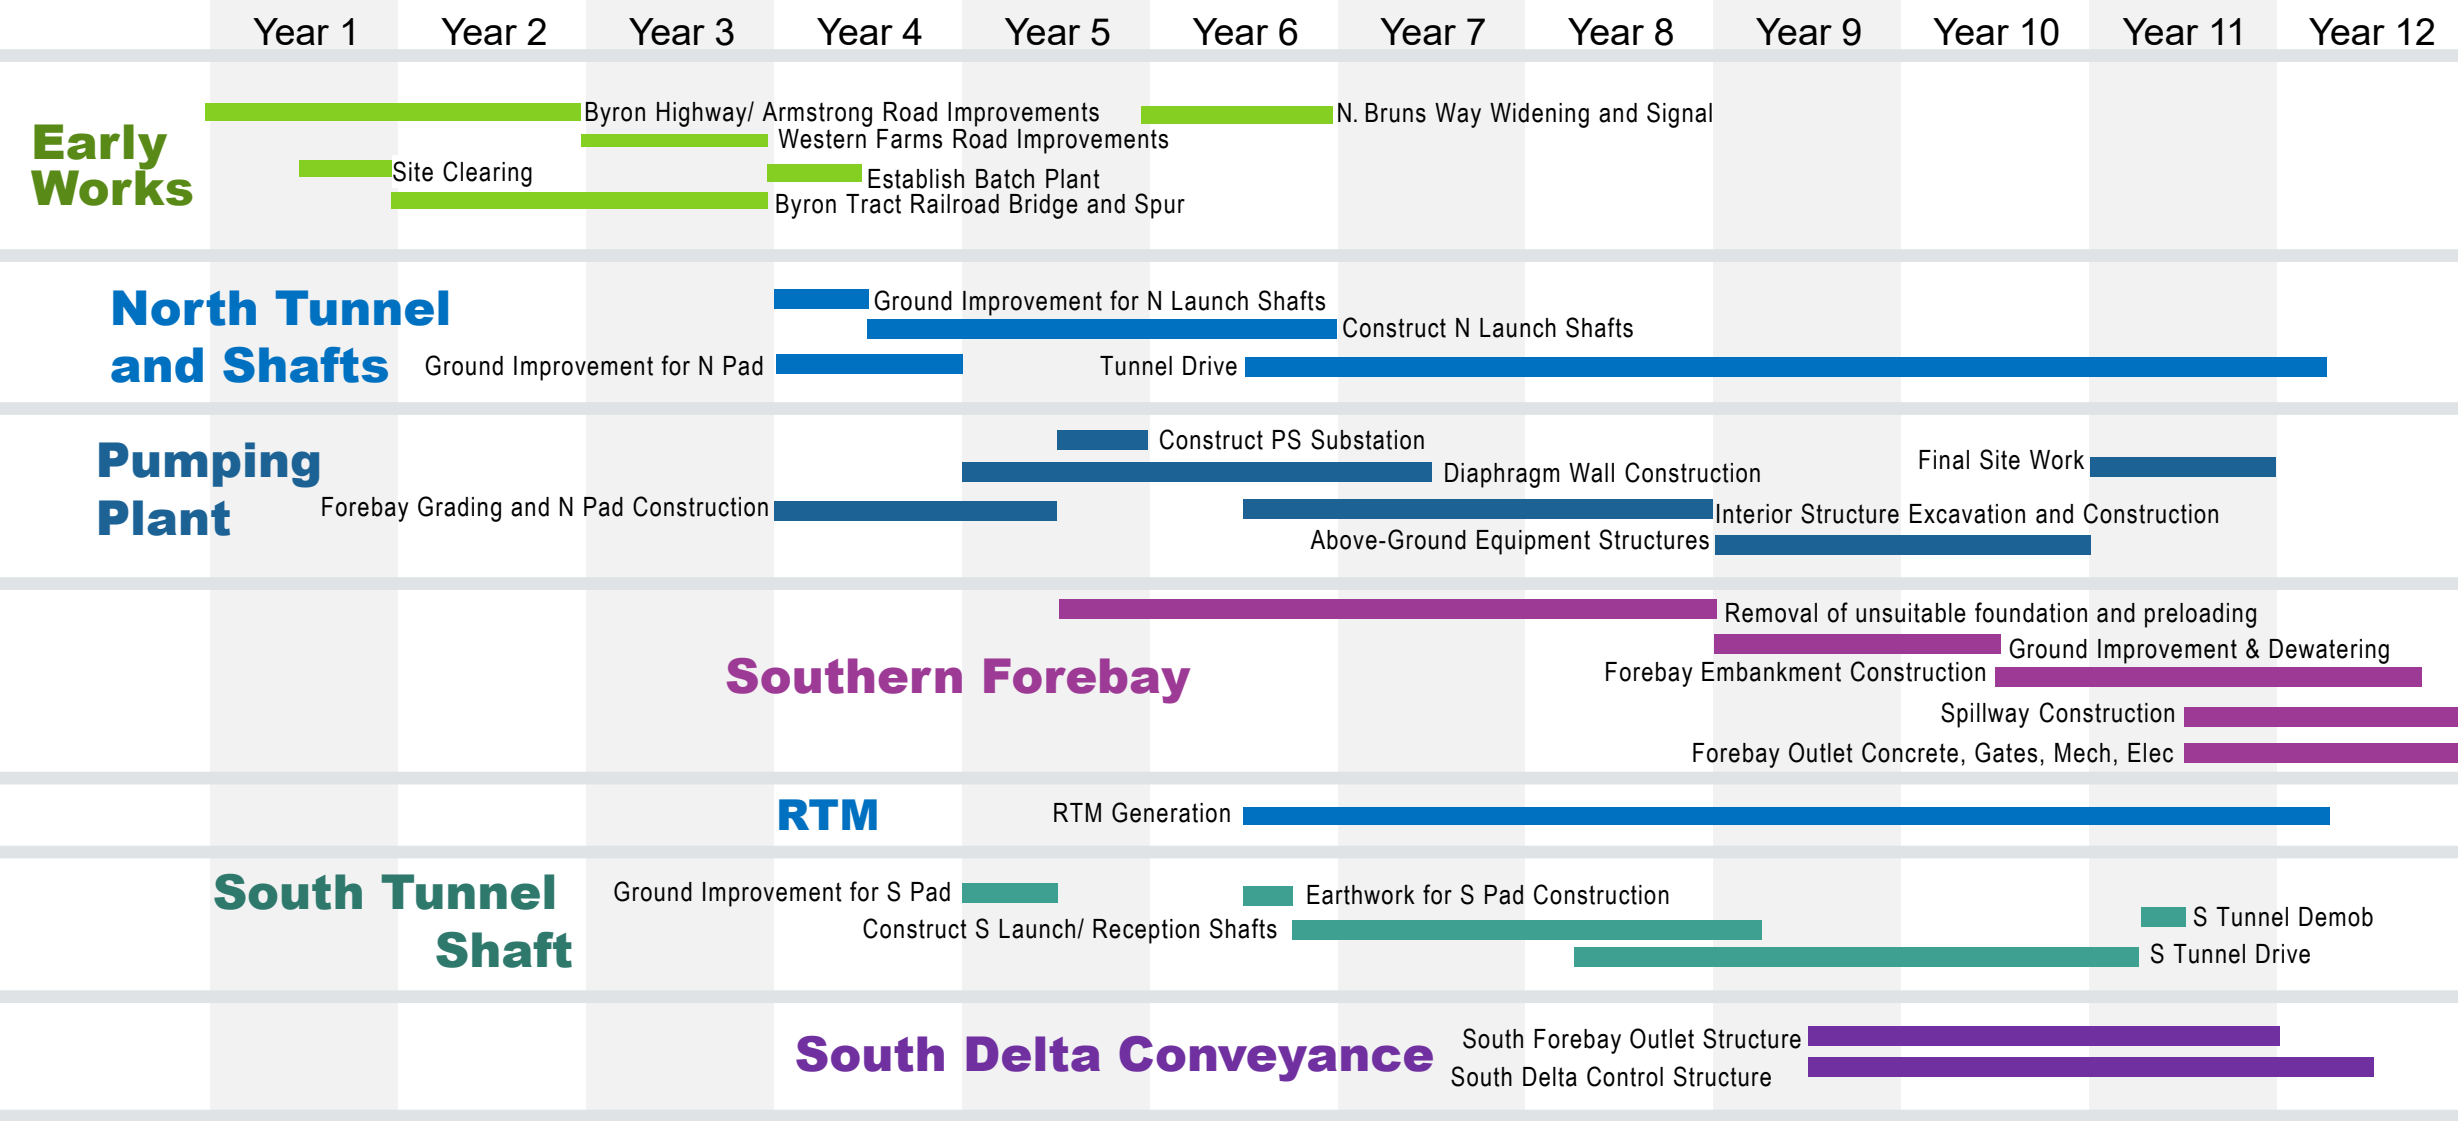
Year 1 Year 2 Year 3 Year 4 Year 5 Year 6 Year 7 Year 8 Year 9 Year 10 Year 11 Year 12

Early Works

Byron Highway/ Armstrong Road Improvements
N. Bruns Way Widening and Signal
Western Farms Road Improvements
Site Clearing
Establish Batch Plant
Byron Tract Railroad Bridge and Spur

North Tunnel and Shafts

Ground Improvement for N Launch Shafts
Construct N Launch Shafts
Ground Improvement for N Pad
Tunnel Drive

Pumping Plant

Construct PS Substation
Diaphragm Wall Construction
Final Site Work
Forebay Grading and N Pad Construction
Interior Structure Excavation and Construction
Above-Ground Equipment Structures

Removal of unsuitable foundation and preloading
Ground Improvement & Dewatering

Southern Forebay

Forebay Embankment Construction
Spillway Construction
Forebay Outlet Concrete, Gates, Mech, Elec

RTM

RTM Generation

South Tunnel Shaft

Ground Improvement for S Pad
Earthwork for S Pad Construction
S Tunnel Demob
Construct S Launch/ Reception Shafts
S Tunnel Drive

South Delta Conveyance

South Forebay Outlet Structure
South Delta Control Structure